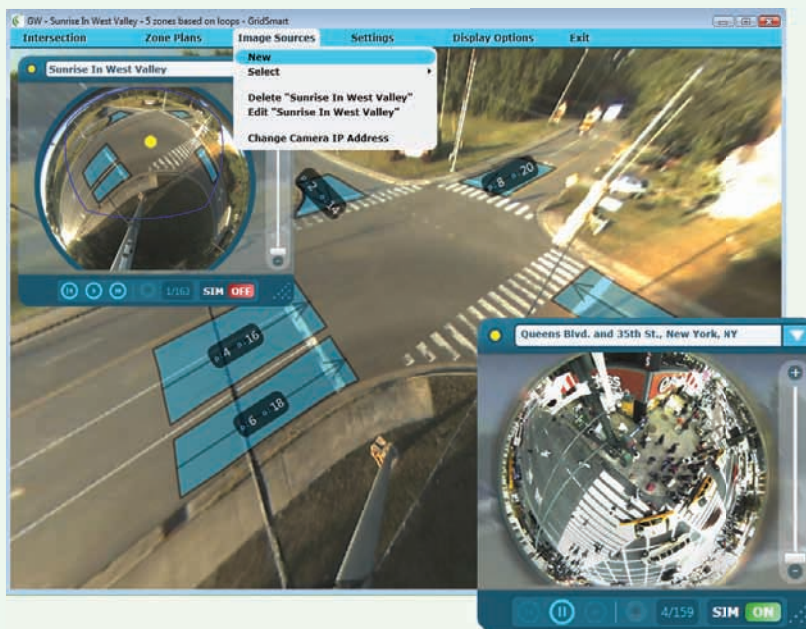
GW - Sunrise In West Valley - 5 zones based on loops - GridSmart

Intersection Zone Plans Image Sources Settings Display Options Exit

New
Select
Delete "Sunrise In West Valley"
Edit "Sunrise In West Valley"
Change Camera IP Address

Sunrise In West Valley

1/162 SIM OFF

2 1
8 20
4 16
6 18

Queens Blvd. and 35th St., New York, NY

4/159 SIM ON